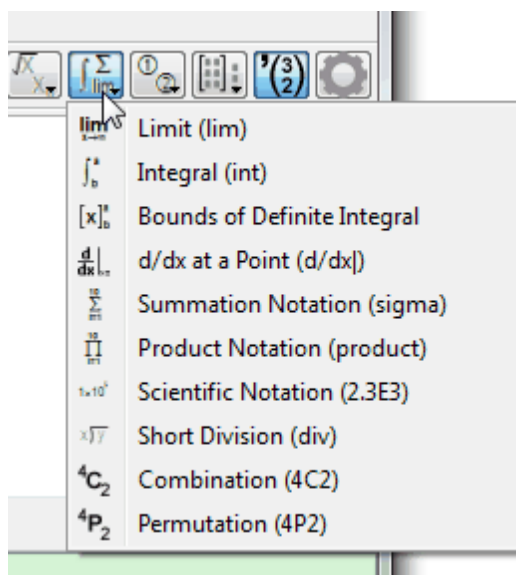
Limit (lim)
Integral (int)
Bounds of Definite Integral
d/dx at a Point (d/dx|)
Summation Notation (sigma)
Product Notation (product)
Scientific Notation (2.3E3)
Short Division (div)
Combination (4C2)
Permutation (4P2)